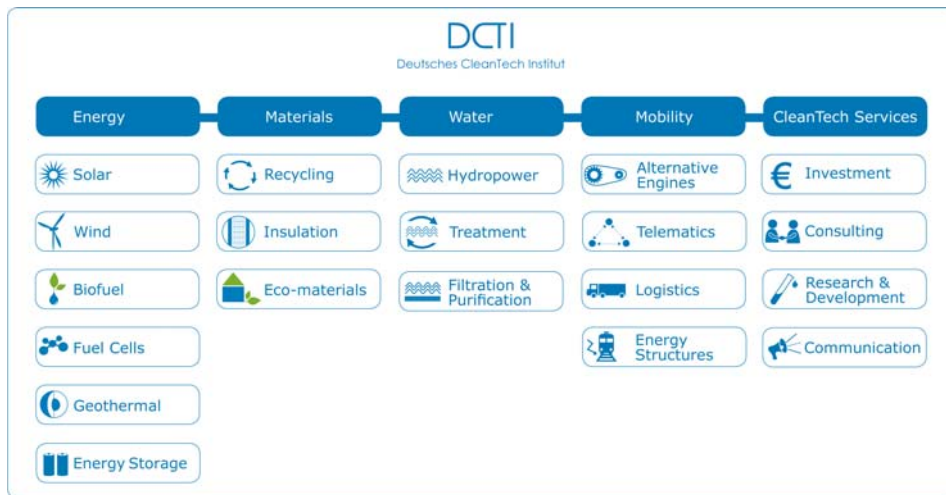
DCTI
Deutsches CleanTech Institut

Energy

Solar

Wind

Biofuel

Fuel Cells

Geothermal

Energy Storage

Materials

Recycling

Insulation

Eco-materials

Water

Hydropower

Treatment

Filtration & Purification

Mobility

Alternative Engines

Telematics

Logistics

Energy Structures

CleanTech Services

€ Investment

Consulting

Research & Development

Communication